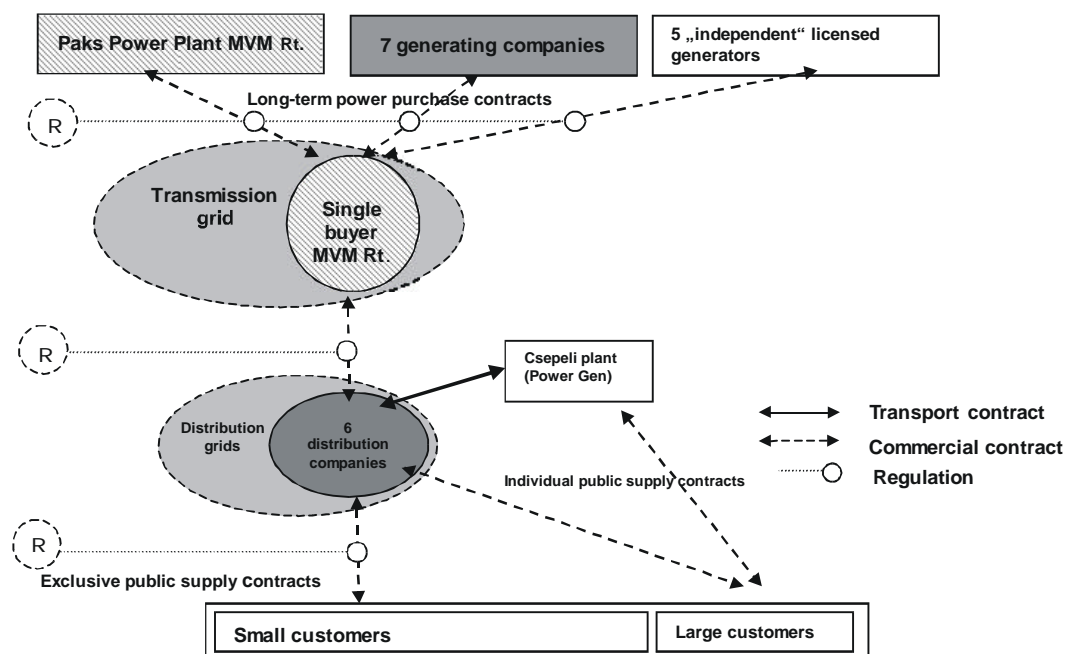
Paks Power Plant MVM Rt.

7 generating companies

5 „independent“ licensed generators

R

Long-term power purchase contracts

Transmission grid

Single buyer MVM Rt.

R

Csepeli plant (Power Gen)

Distribution grids

6 distribution companies

Transport contract

Commercial contract

Regulation

Individual public supply contracts

R

Exclusive public supply contracts

Small customers

Large customers